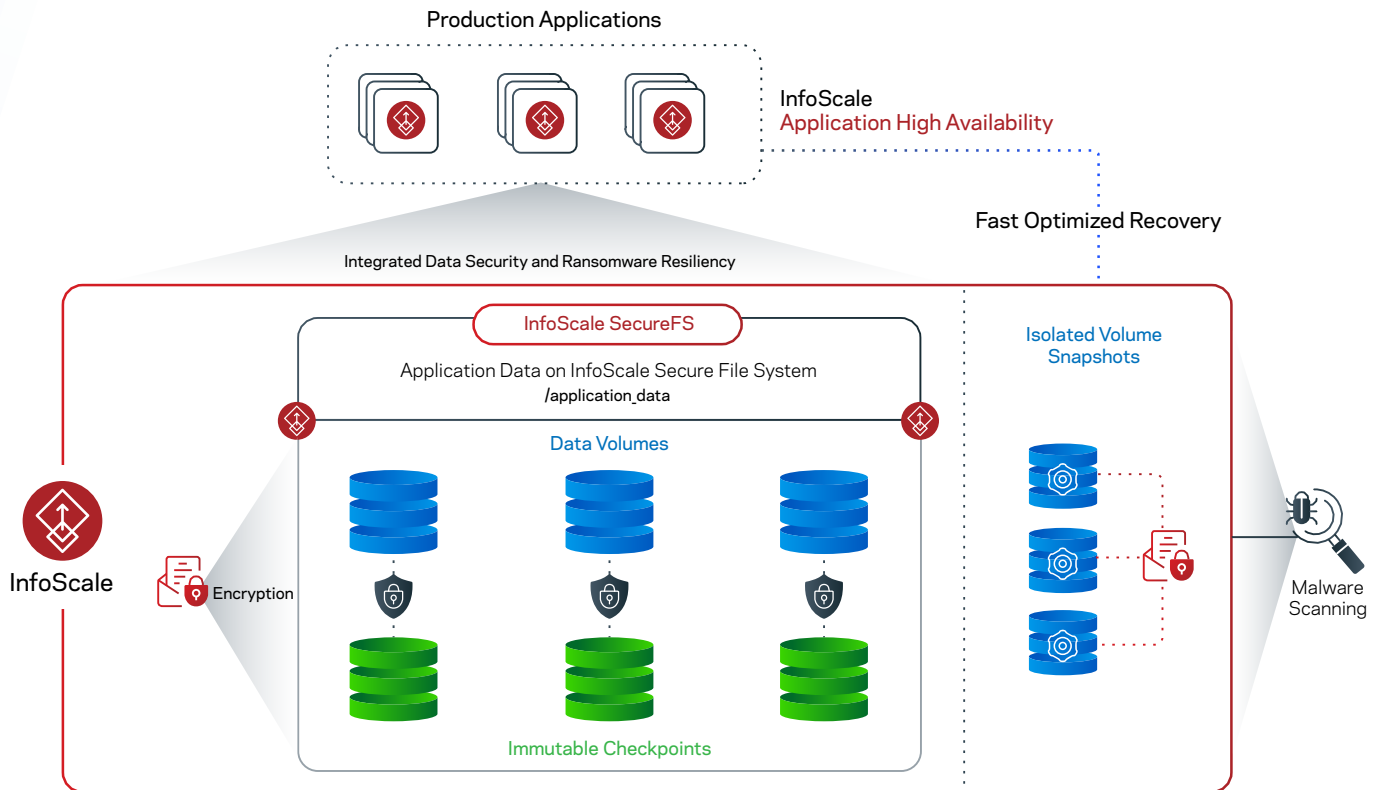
Production Applications

InfoScale
Application High Availability

Fast Optimized Recovery

Integrated Data Security and Ransomware Resiliency

InfoScale SecureFS

Application Data on InfoScale Secure File System
/application_data

Data Volumes

Immutable Checkpoints

InfoScale

Encryption

Isolated Volume Snapshots

Malware Scanning